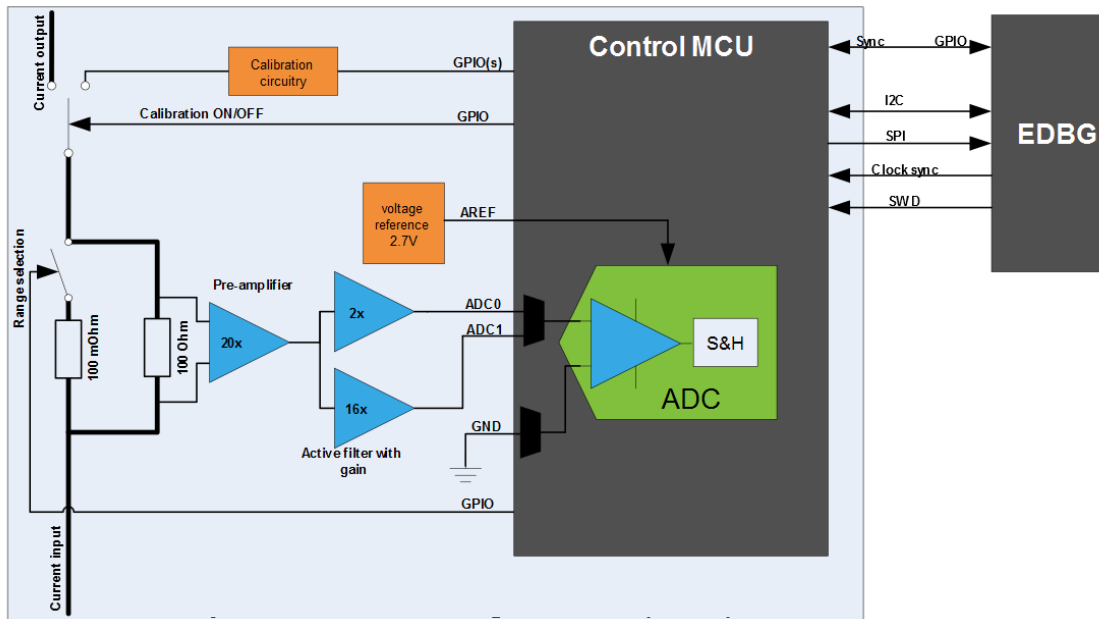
Current output

Calibration circuitry

GPIO(s)

Calibration ON/OFF

GPIO

Control MCU

Sync

GPIO

I2C

SPI

Clock sync

SWD

EDBG

voltage reference 2.7V

AREF

Range selection

100 mOhm

100 Ohm

Pre-amplifier

20x

2x

16x

Active filter with gain

ADC0

ADC1

GND

S&H

ADC

GPIO

Current input